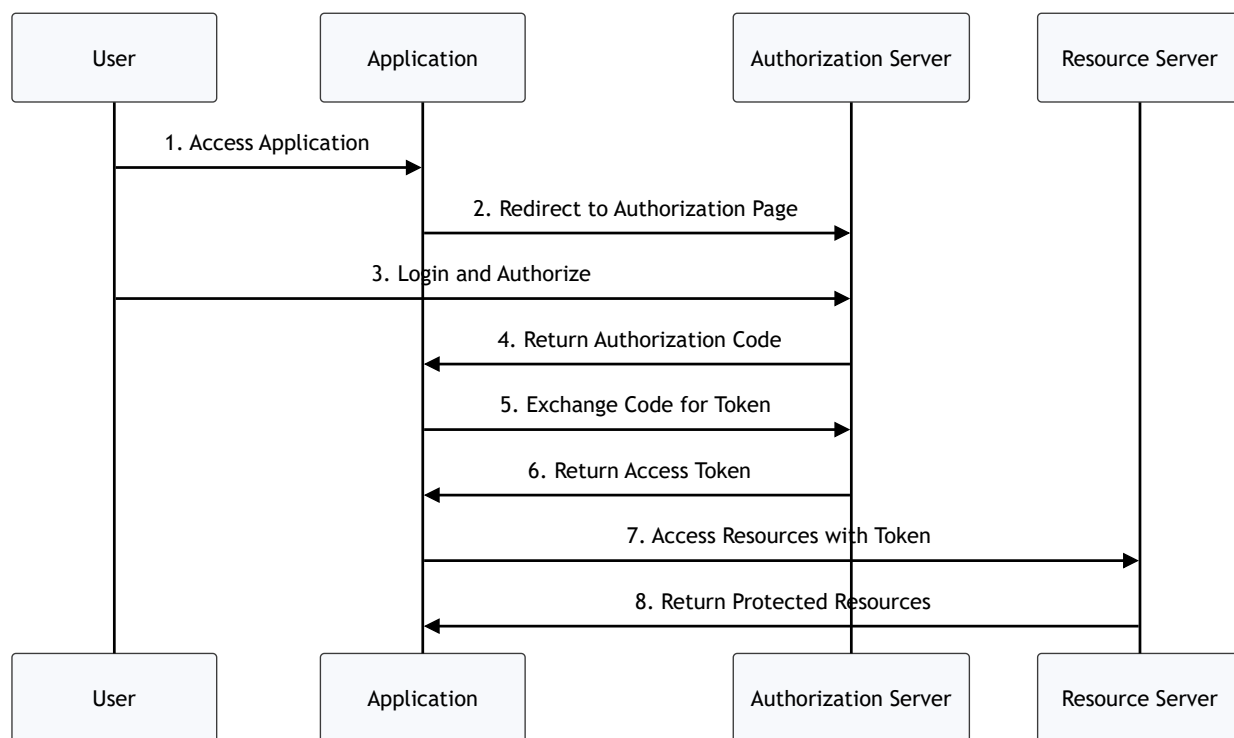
User

Application

Authorization Server

Resource Server

1. Access Application

2. Redirect to Authorization Page

3. Login and Authorize

4. Return Authorization Code

5. Exchange Code for Token

6. Return Access Token

7. Access Resources with Token

8. Return Protected Resources

User

Application

Authorization Server

Resource Server